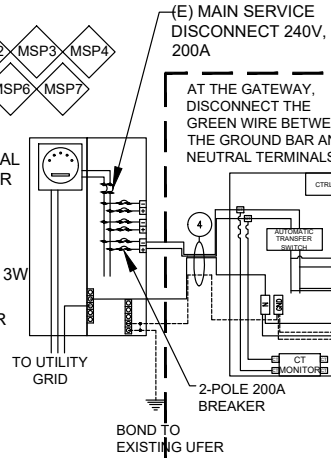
(E) MAIN SERVICE DISCONNECT 240V, 200A

2
MSP3
MSP4
MSP6
MSP7

AL
R

3W

R

AT THE GATEWAY, DISCONNECT THE GREEN WIRE BETWE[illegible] THE GROUND BAR AN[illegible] NEUTRAL TERMINALS

CTRL

4

AUTOMATIC TRANSFER SWITCH

CT MONITOR

TO UTILITY GRID

2-POLE 200A BREAKER

BOND TO EXISTING UFER